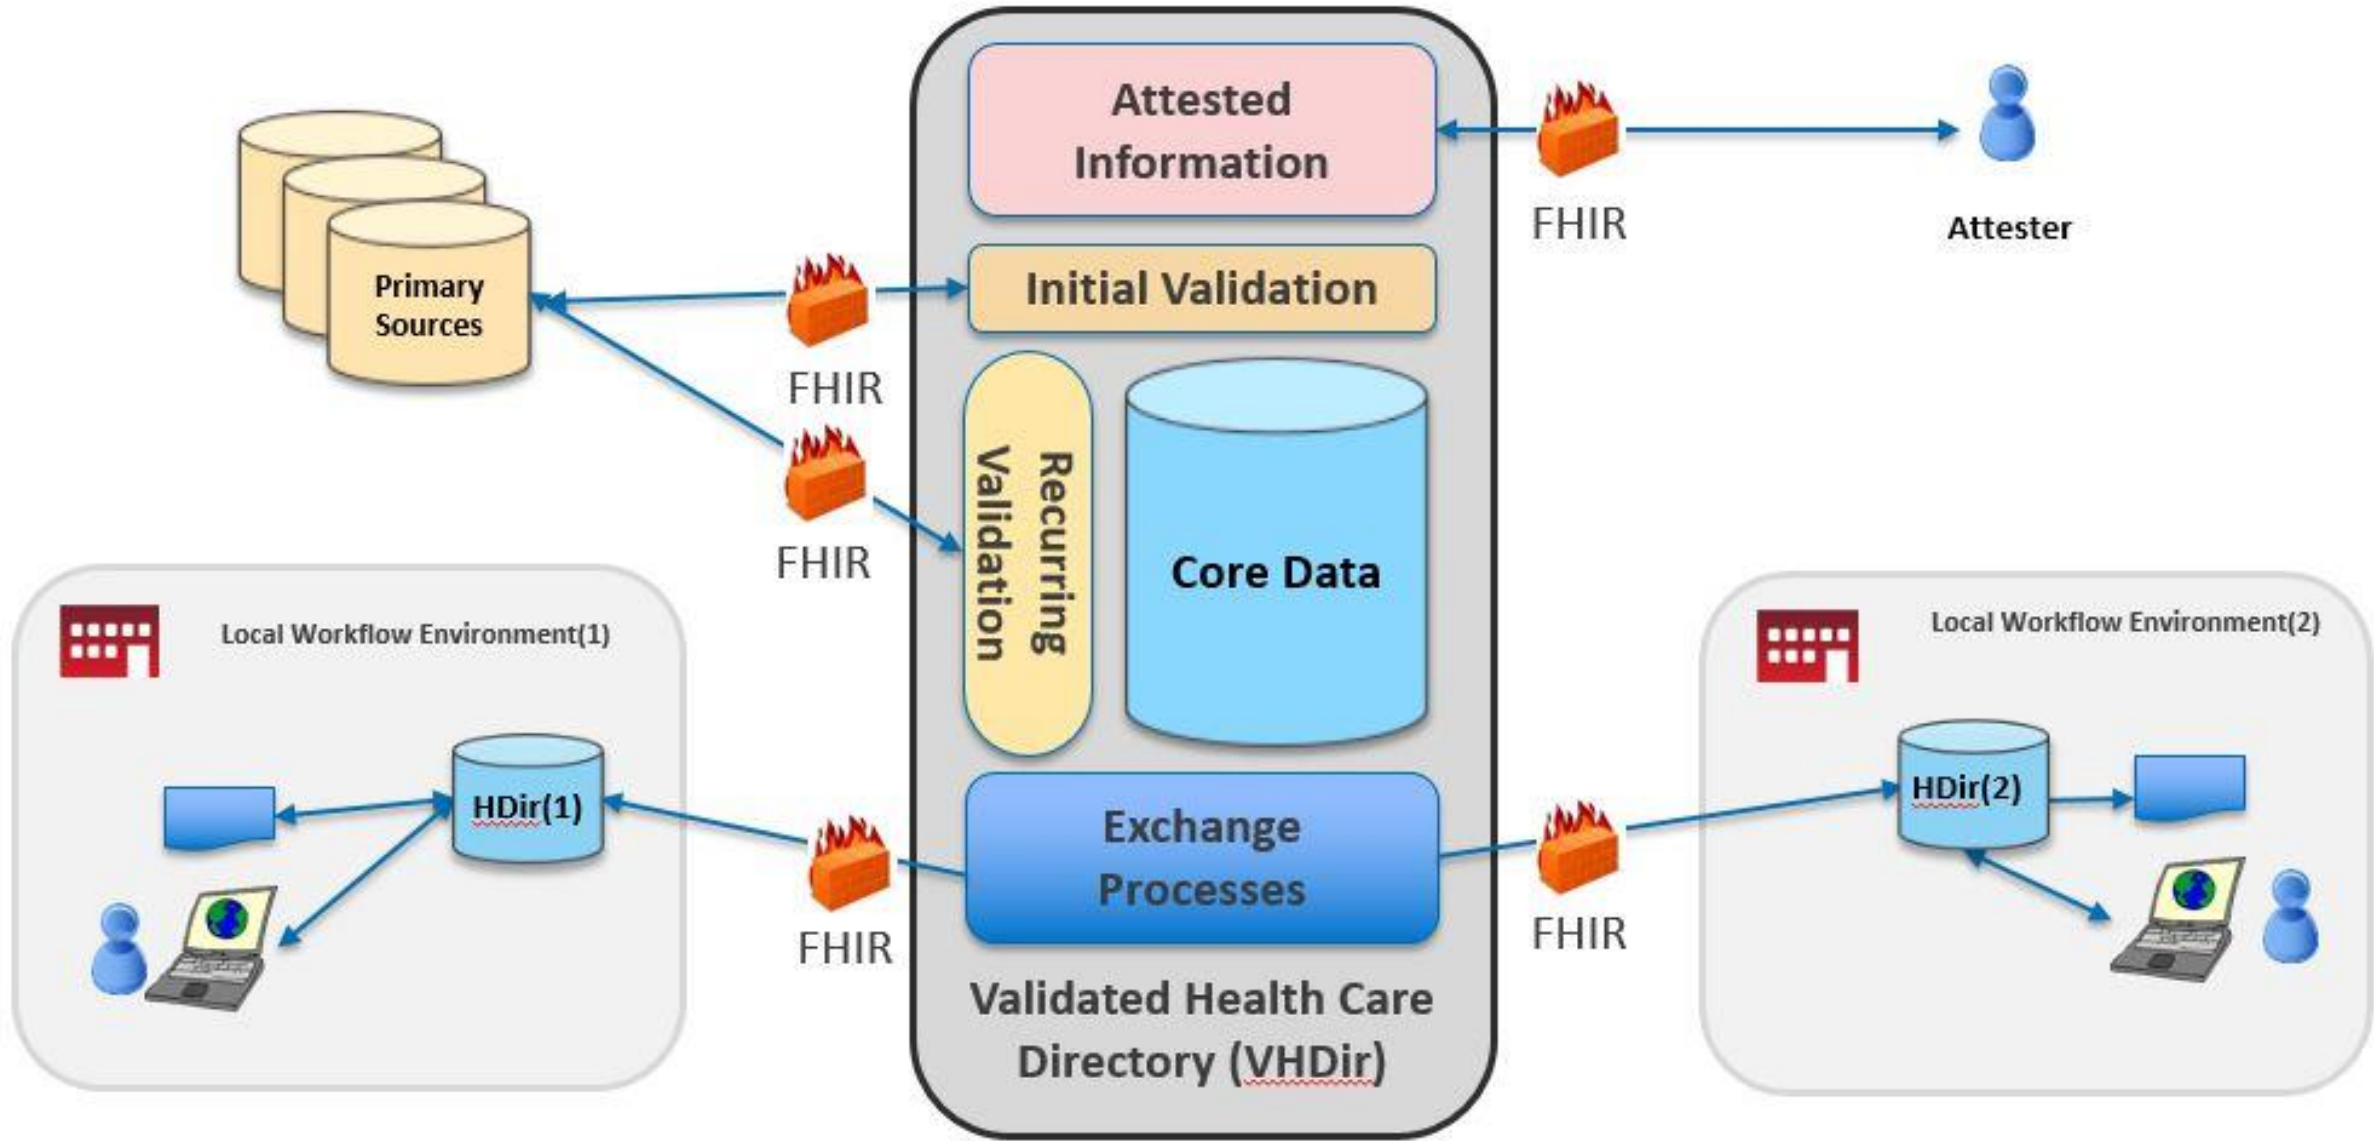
Attested Information

FHIR

Attester

Primary Sources

FHIR

Initial Validation

Recurring Validation

Core Data

FHIR

Local Workflow Environment(1)

HDir(1)

FHIR

Exchange Processes

FHIR

Local Workflow Environment(2)

HDir(2)

Validated Health Care Directory (VHDir)